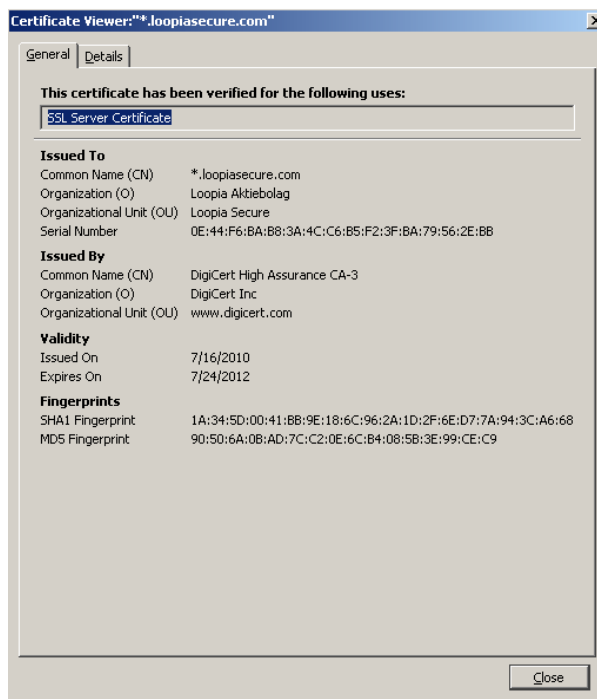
Certificate Viewer:"*.loopiasecure.com"

General | Details

This certificate has been verified for the following uses:

SSL Server Certificate

Issued To
Common Name (CN) *.loopiasecure.com
Organization (O) Loopia Aktiebolag
Organizational Unit (OU) Loopia Secure
Serial Number 0E:44:F6:BA:B8:3A:4C:C6:B5:F2:3F:BA:79:56:2E:BB

Issued By
Common Name (CN) DigiCert High Assurance CA-3
Organization (O) DigiCert Inc
Organizational Unit (OU) www.digicert.com

Validity
Issued On 7/16/2010
Expires On 7/24/2012

Fingerprints
SHA1 Fingerprint 1A:34:5D:00:41:BB:9E:18:6C:96:2A:1D:2F:6E:D7:7A:94:3C:A6:68
MD5 Fingerprint 90:50:6A:0B:AD:7C:C2:0E:6C:B4:08:5B:3E:99:CE:C9

Close